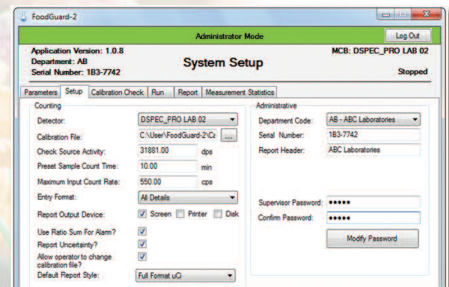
FoodGuard-2

Administrator Mode

Log Out

Application Version: 1.0.8
Department: AB
Serial Number: 1B3-7742

System Setup

MCB: DSPEC_PRO LAB 02

Stopped

Parameters | Setup | Calibration Check | Run | Report | Measurement Statistics

Counting

Detector: DSPEC_PRO LAB 02

Calibration File: C:\User\FoodGuard-2\Cc ...

Check Source Activity: 31881.00 dps

Preset Sample Count Time: 10.00 min

Maximum Input Count Rate: 550.00 cps

Entry Format: All Details

Report Output Device: Screen Printer Disk

Use Ratio Sum For Alarm?

Report Uncertainty?

Allow operator to change calibration file?

Default Report Style: Full Format uCi

Administrative

Department Code: AB - ABC Laboratories

Serial Number: 1B3-7742

Report Header: ABC Laboratories

Supervisor Password: •••••

Confirm Password: •••••

Modify Password